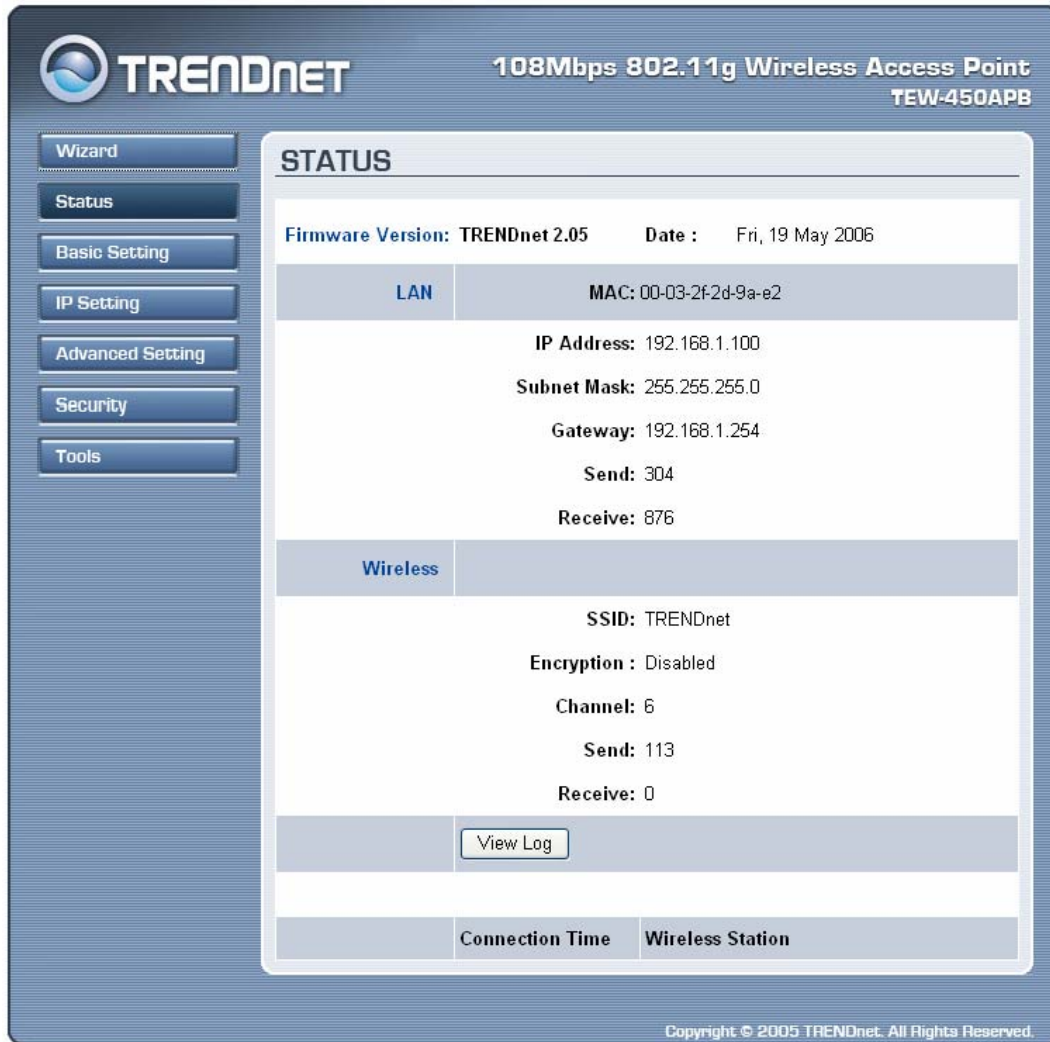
TRENDNET

108Mbps 802.11g Wireless Access Point
TEW-450APB

Wizard
Status
Basic Setting
IP Setting
Advanced Setting
Security
Tools

STATUS

Firmware Version: TRENDnet 2.05 Date : Fri, 19 May 2006

LAN

MAC: 00-03-2f-2d-9a-e2
IP Address: 192.168.1.100
Subnet Mask: 255.255.255.0
Gateway: 192.168.1.254
Send: 304
Receive: 876

Wireless

SSID: TRENDnet
Encryption : Disabled
Channel: 6
Send: 113
Receive: 0

View Log

| Connection Time | Wireless Station |
|---|---|

Copyright © 2005 TRENDnet. All Rights Reserved.